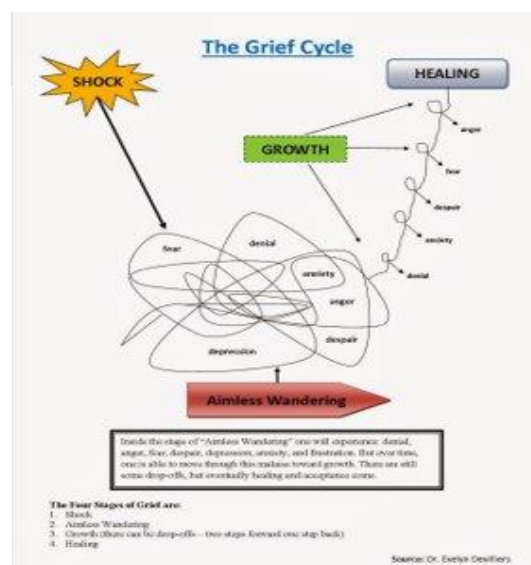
The Grief Cycle

SHOCK

HEALING

GROWTH

anger

fear

despair

anxiety

denial

fear

denial

anxiety

anger

despair

depression

Aimless Wandering

Inside the stage of "Aimless Wandering" one will experience: denial, anger, fear, despair, depression, anxiety, and frustration. But over time, one is able to move through this malaise toward growth. There are still some drop-offs, but eventually healing and acceptance come.

The Four Stages of Grief are:
1. Shock
2. Aimless Wandering
3. Growth (there can be drop-offs – two steps forward one step back)
4. Healing

Source: Dr. Evelyn Devilliers